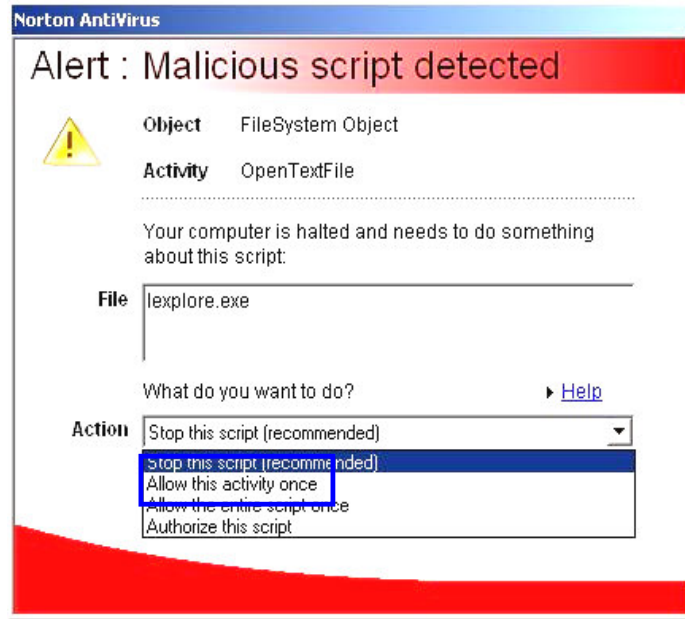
Norton AntiVirus

Alert : Malicious script detected

Object FileSystem Object

Activity OpenTextFile

Your computer is halted and needs to do something about this script:

File lexplore.exe

What do you want to do?

Help

Action Stop this script (recommended)

Stop this script (recommended)
Allow this activity once
Allow the entire script once
Authorize this script